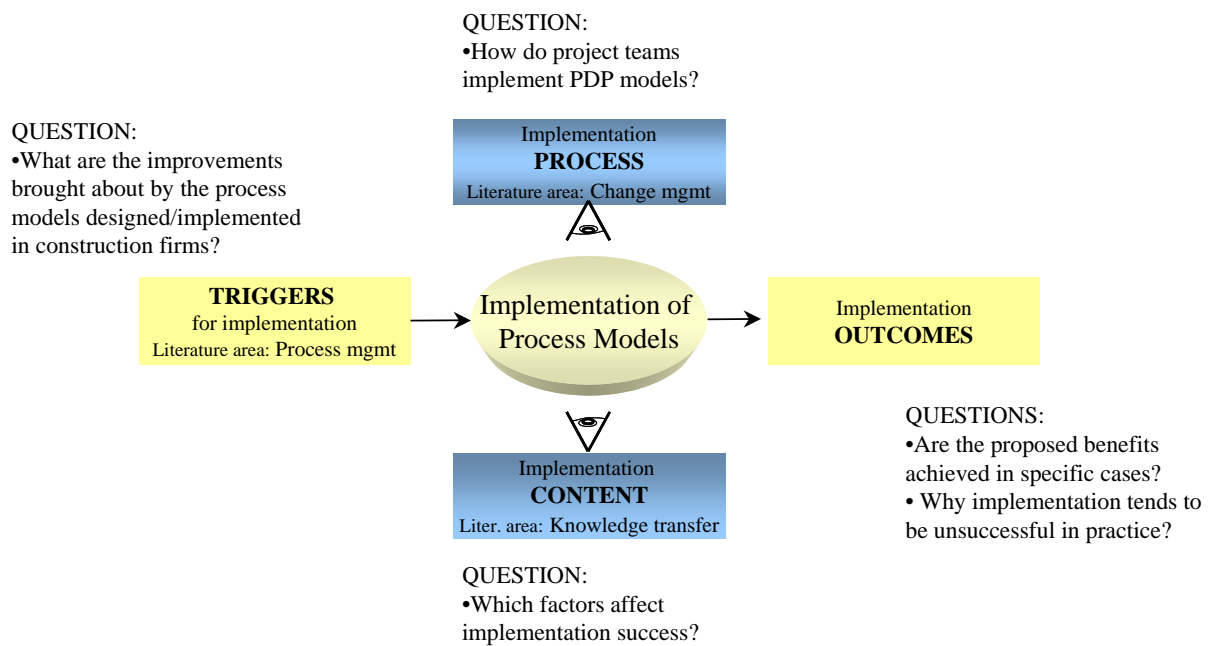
QUESTION:
•How do project teams implement PDP models?

QUESTION:
•What are the improvements brought about by the process models designed/implemented in construction firms?

Implementation
PROCESS
Literature area: Change mgmt

TRIGGERS
for implementation
Literature area: Process mgmt

Implementation of Process Models

Implementation
OUTCOMES

QUESTIONS:
•Are the proposed benefits achieved in specific cases?
• Why implementation tends to be unsuccessful in practice?

Implementation
CONTENT
Liter. area: Knowledge transfer

QUESTION:
•Which factors affect implementation success?